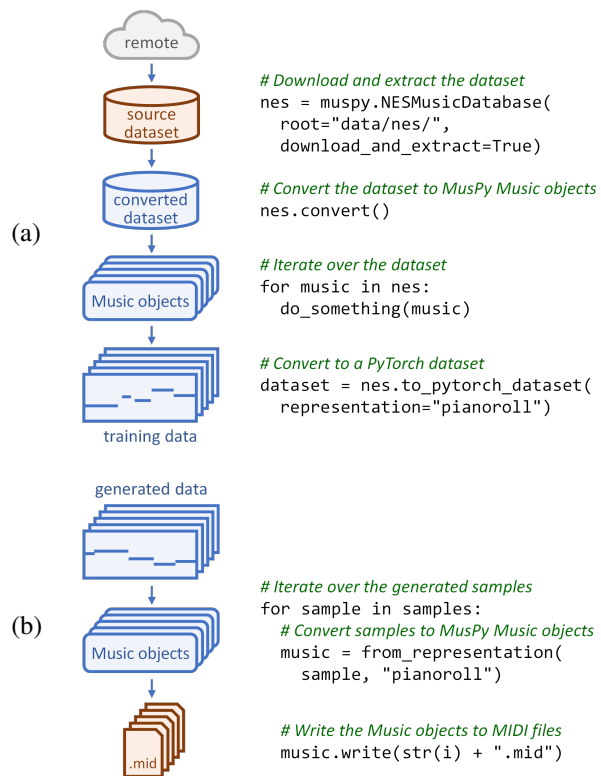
remote

source dataset

converted dataset

(a)

Music objects

training data

# Download and extract the dataset
nes = muspy.NESMusicDatabase(
  root="data/nes/",
  download_and_extract=True)

# Convert the dataset to MusPy Music objects
nes.convert()

# Iterate over the dataset
for music in nes:
  do_something(music)

# Convert to a PyTorch dataset
dataset = nes.to_pytorch_dataset(
  representation="pianoroll")

generated data

(b)

Music objects

.mid

# Iterate over the generated samples
for sample in samples:
  # Convert samples to MusPy Music objects
  music = from_representation(
    sample, "pianoroll")

  # Write the Music objects to MIDI files
  music.write(str(i) + ".mid")